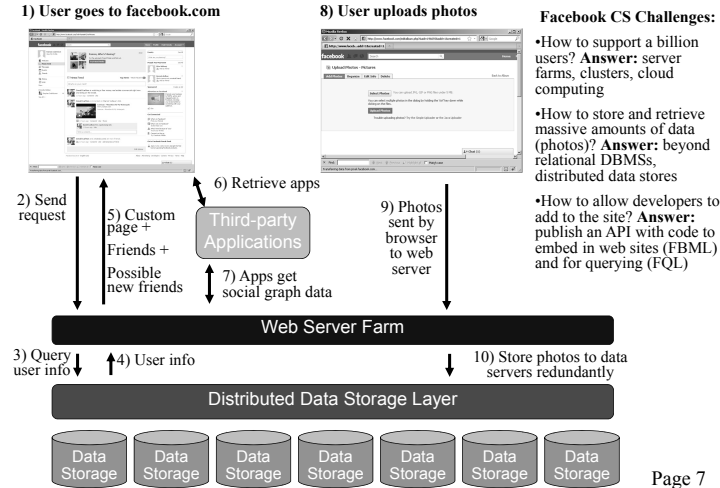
1) User goes to facebook.com

8) User uploads photos

Facebook CS Challenges:

•How to support a billion users? **Answer:** server farms, clusters, cloud computing

•How to store and retrieve massive amounts of data (photos)? **Answer:** beyond relational DBMSs, distributed data stores

•How to allow developers to add to the site? **Answer:** publish an API with code to embed in web sites (FBML) and for querying (FQL)

facebook

Upload Photos

2) Send request

5) Custom page + Friends + Possible new friends

6) Retrieve apps

Third-party Applications

7) Apps get social graph data

9) Photos sent by browser to web server

Web Server Farm

3) Query user info

4) User info

10) Store photos to data servers redundantly

Distributed Data Storage Layer

Data Storage

Data Storage

Data Storage

Data Storage

Data Storage

Data Storage

Data Storage

Page 7